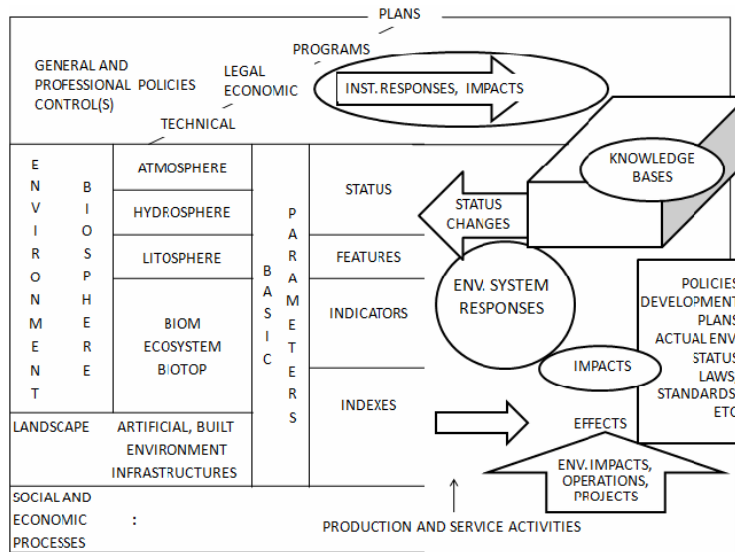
PLANS

PROGRAMS

GENERAL AND PROFESSIONAL POLICIES CONTROL(S)

LEGAL

ECONOMIC

INST. RESPONSES, IMPACTS

TECHNICAL

E N V I R O N M E N T

B I O S P H E R E

ATMOSPHERE

HYDROSPHERE

LITOSPHERE

BIOM ECOSYSTEM BIOTOP

B A S I C

P A R A M E T E R S

STATUS

FEATURES

INDICATORS

INDEXES

KNOWLEDGE BASES

STATUS CHANGES

ENV. SYSTEM RESPONSES

POLICIES DEVELOPMENT PLANS ACTUAL ENV STATUS LAWS STANDARDS ETC

IMPACTS

EFFECTS

LANDSCAPE

ARTIFICIAL, BUILT ENVIRONMENT INFRASTRUCTURES

ENV. IMPACTS, OPERATIONS, PROJECTS

SOCIAL AND ECONOMIC PROCESSES

:

PRODUCTION AND SERVICE ACTIVITIES